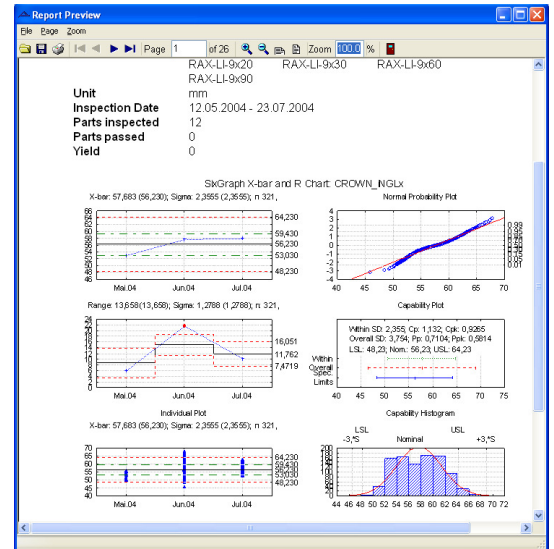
Report Preview

File Page Zoom

Page 1 of 26 Zoom 100,0 %

RAX-LI-9x20 RAX-LI-9x30 RAX-LI-9x60
RAX-LI-9x90

| | |
|---|---|
| **Unit** | mm |
| **Inspection Date** | 12.05.2004 - 23.07.2004 |
| **Parts inspected** | 12 |
| **Parts passed** | 0 |
| **Yield** | 0 |

SixGraph X-bar and R Chart: CROWN_INGLx

X-bar: 57,683 (56,230); Sigma: 2,3555 (2,3555); n: 321,

66 64 62 60 58 56 54 52 50 48 46

64,230
59,430
56,230
53,030
48,230

Mai.04 Jun.04 Jul.04

Normal Probability Plot

3 2 1 0 -1 -2 -3 -4

0,99 0,95 0,9 0,8 0,7 0,6 0,5 0,4 0,3 0,2 0,1 0,05 0,01

40 45 50 55 60 65 70 75

Range: 13,658(13,658); Sigma: 1,2788 (1,2788); n: 321,

24 22 20 18 16 14 12 10 8 6 4 2

16,051
11,762
7,4719

Mai.04 Jun.04 Jul.04

Capability Plot

Within SD: 2,355; Cp: 1,132; Cpk: 0,9265
Overall SD: 3,754; Pp: 0,7104; Ppk: 0,5814
LSL: 48,23; Nom.: 56,23; USL: 64,23

Within
Overall
Spec.
Limits

40 45 50 55 60 65 70 75 80

Individual Plot

X-bar: 57,683 (56,230); Sigma: 2,3555 (2,3555); n: 321,

70 65 60 55 50 45 40

64,230
59,430
56,230
53,030
48,230

Mai.04 Jun.04 Jul.04

Capability Histogram

LSL USL
-3,*S Nominal +3,*S

200 180 160 140 120 100 80 60 40 20 0

44 46 48 50 52 54 56 58 60 62 64 66 68 70 72 74